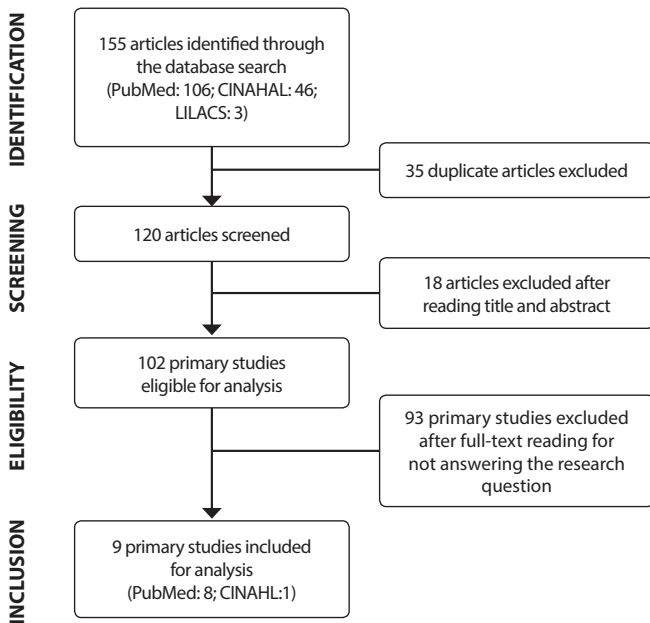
IDENTIFICATION

155 articles identified through the database search (PubMed: 106; CINAHAL: 46; LILACS: 3)

35 duplicate articles excluded

SCREENING

120 articles screened

18 articles excluded after reading title and abstract

ELIGIBILITY

102 primary studies eligible for analysis

93 primary studies excluded after full-text reading for not answering the research question

INCLUSION

9 primary studies included for analysis (PubMed: 8; CINAHL:1)